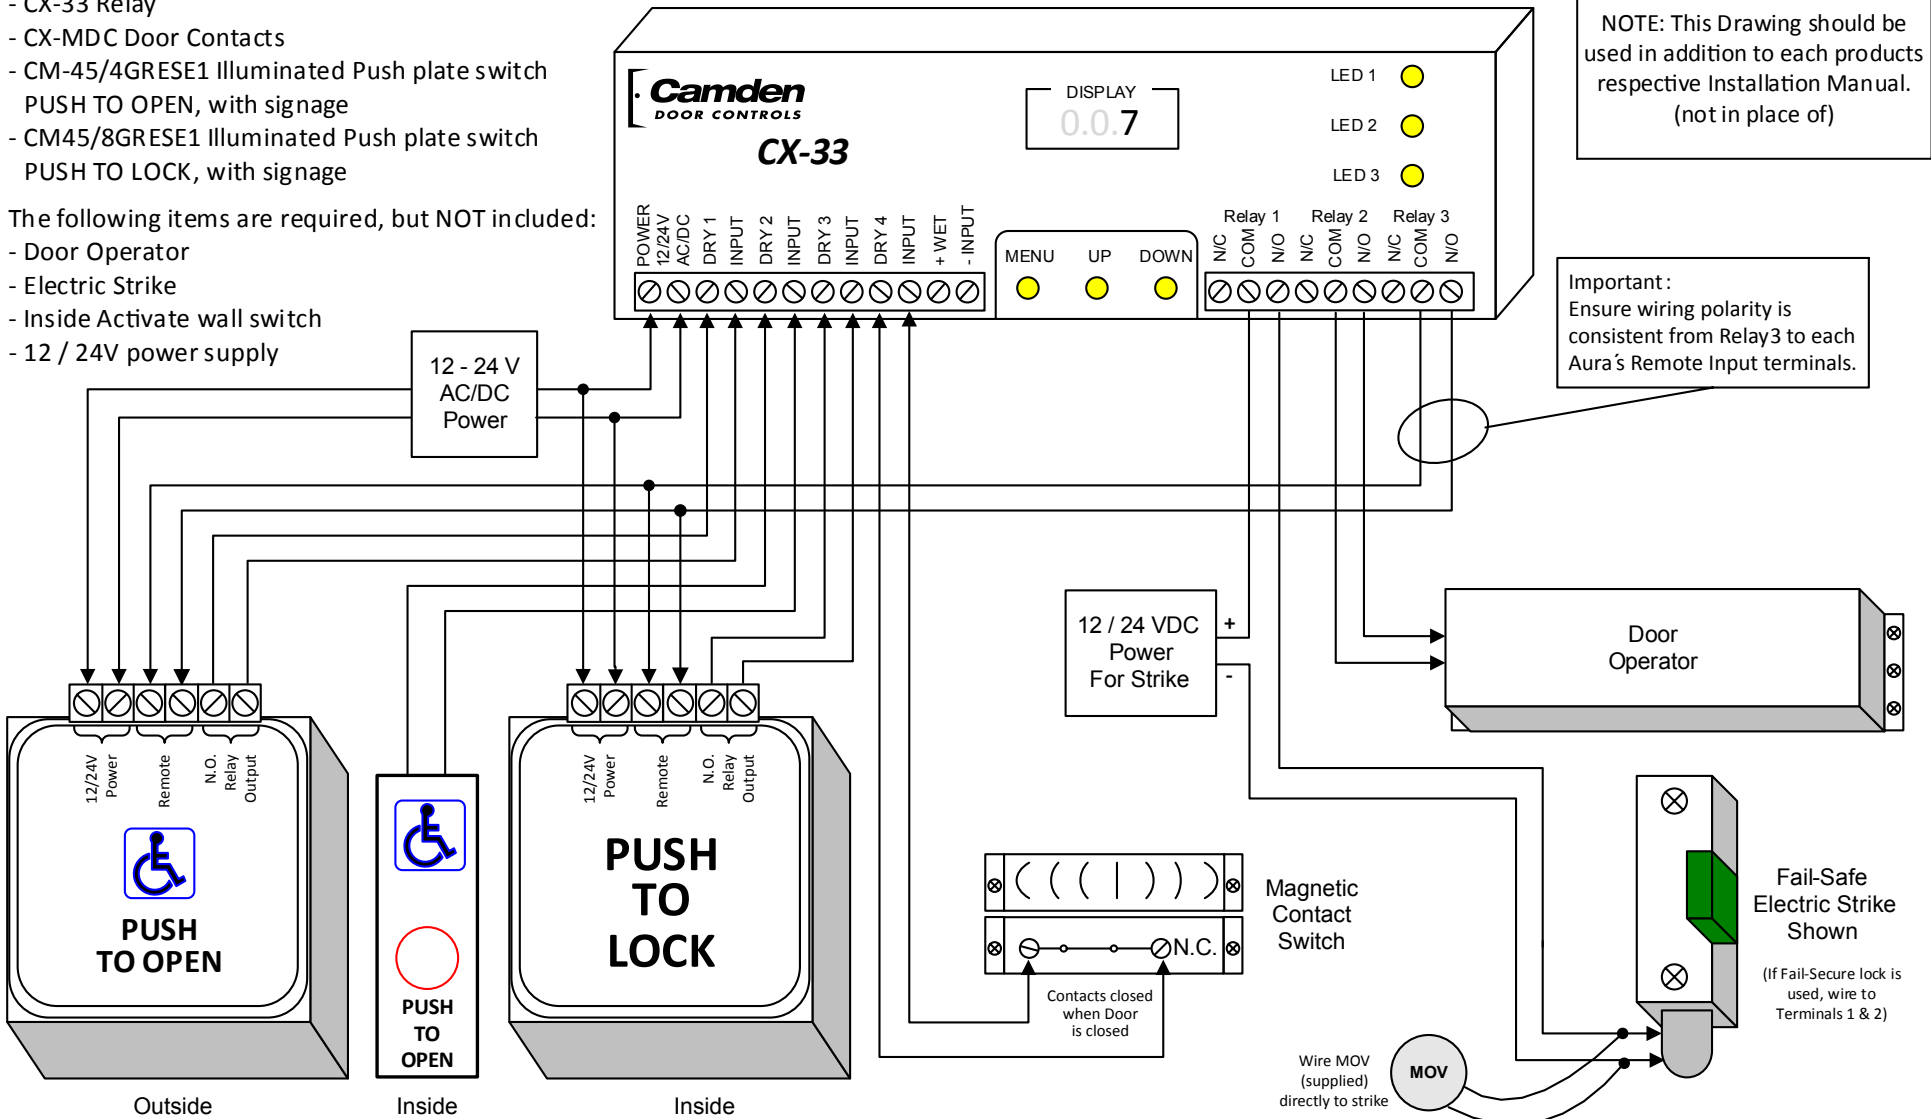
- CX-33 Relay
- CX-MDC Door Contacts
- CM-45/4GRESE1 Illuminated Push plate switch PUSH TO OPEN, with signage
- CM45/8GRESE1 Illuminated Push plate switch PUSH TO LOCK, with signage

The following items are required, but NOT included:
- Door Operator
- Electric Strike
- Inside Activate wall switch
- 12 / 24V power supply

NOTE: This Drawing should be used in addition to each products respective Installation Manual. (not in place of)

Camden DOOR CONTROLS
CX-33

DISPLAY
0.0.7

LED 1
LED 2
LED 3

POWER 12/24V AC/DC
DRY 1
INPUT
DRY 2
INPUT
DRY 3
INPUT
DRY 4
INPUT
+ WET
- INPUT

MENU
UP
DOWN

Relay 1
Relay 2
Relay 3
N/C
COM
N/O
N/C
COM
N/O
N/C
COM
N/O

Important:
Ensure wiring polarity is consistent from Relay3 to each Aura´s Remote Input terminals.

12 - 24 V AC/DC Power

12 / 24 VDC Power For Strike
+
-

Door Operator

12/24V Power
Remote
N.O. Relay Output

PUSH TO OPEN

PUSH TO OPEN

12/24V Power
Remote
N.O. Relay Output

PUSH TO LOCK

N.C.

Magnetic Contact Switch

Contacts closed when Door is closed

Fail-Safe Electric Strike Shown

(If Fail-Secure lock is used, wire to Terminals 1 & 2)

Wire MOV (supplied) directly to strike

MOV

Outside
Inside
Inside